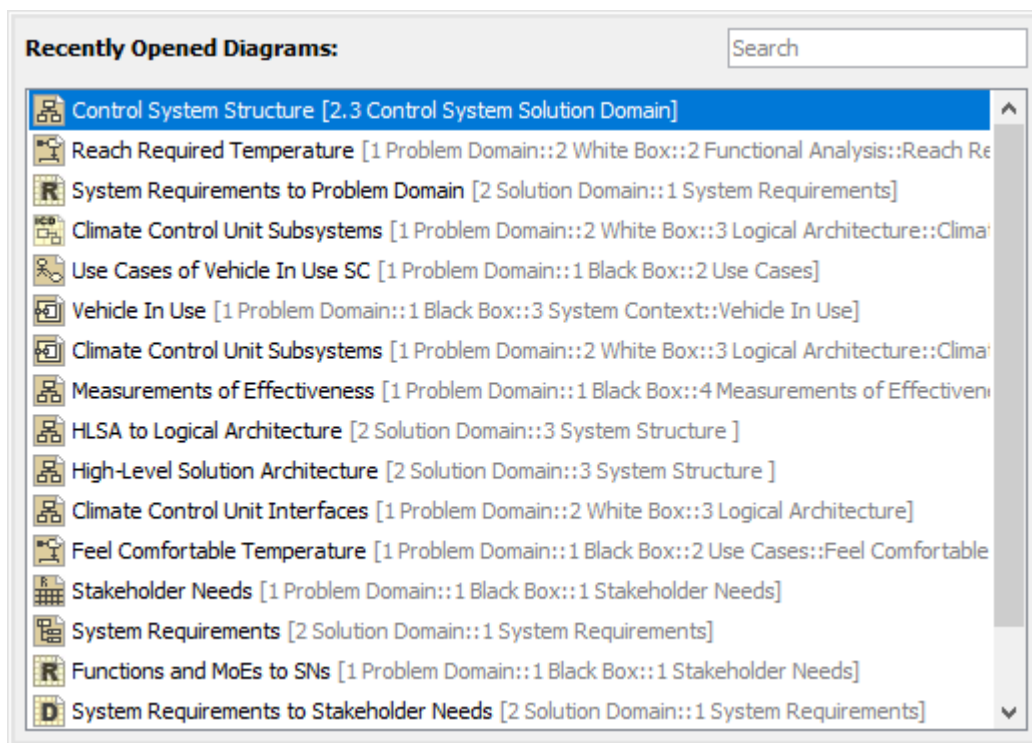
Recently Opened Diagrams:

Search

Control System Structure [2.3 Control System Solution Domain]
Reach Required Temperature [1 Problem Domain::2 White Box::2 Functional Analysis::Reach Re
System Requirements to Problem Domain [2 Solution Domain::1 System Requirements]
Climate Control Unit Subsystems [1 Problem Domain::2 White Box::3 Logical Architecture::Climat
Use Cases of Vehicle In Use SC [1 Problem Domain::1 Black Box::2 Use Cases]
Vehicle In Use [1 Problem Domain::1 Black Box::3 System Context::Vehicle In Use]
Climate Control Unit Subsystems [1 Problem Domain::2 White Box::3 Logical Architecture::Climat
Measurements of Effectiveness [1 Problem Domain::1 Black Box::4 Measurements of Effectiven
HLSA to Logical Architecture [2 Solution Domain::3 System Structure ]
High-Level Solution Architecture [2 Solution Domain::3 System Structure ]
Climate Control Unit Interfaces [1 Problem Domain::2 White Box::3 Logical Architecture]
Feel Comfortable Temperature [1 Problem Domain::1 Black Box::2 Use Cases::Feel Comfortable
Stakeholder Needs [1 Problem Domain::1 Black Box::1 Stakeholder Needs]
System Requirements [2 Solution Domain::1 System Requirements]
Functions and MoEs to SNs [1 Problem Domain::1 Black Box::1 Stakeholder Needs]
System Requirements to Stakeholder Needs [2 Solution Domain::1 System Requirements]